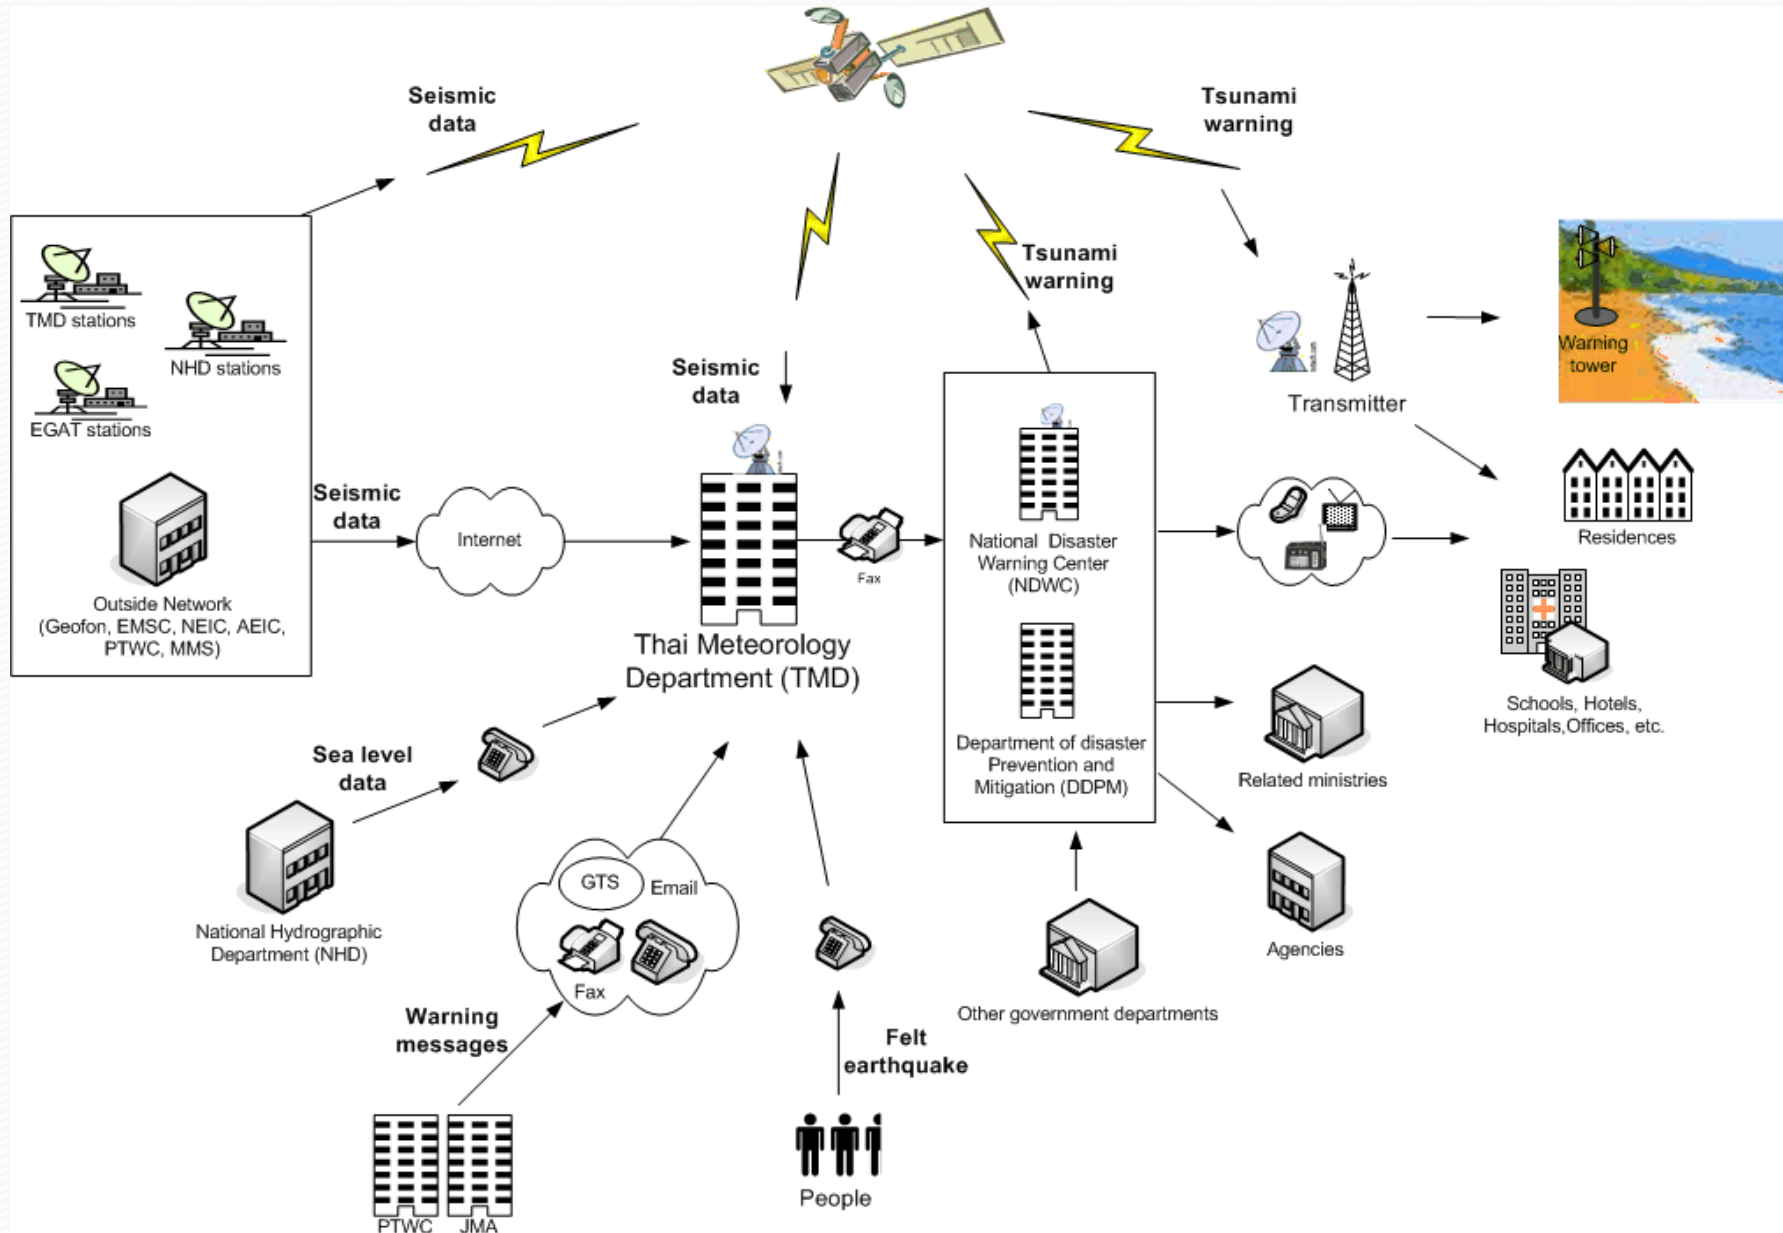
Seismic data

Tsunami warning

TMD stations

NHD stations

EGAT stations

Outside Network (Geofon, EMSC, NEIC, AEIC, PTWC, MMS)

Seismic data

Internet

Seismic data

Tsunami warning

Transmitter

Warning tower

Residences

Fax

Thai Meteorology Department (TMD)

National Disaster Warning Center (NDWC)

Department of disaster Prevention and Mitigation (DDPM)

Schools, Hotels, Hospitals,Offices, etc.

Related ministries

Agencies

Sea level data

National Hydrographic Department (NHD)

GTS

Email

Fax

Warning messages

PTWC

JMA

Felt earthquake

People

Other government departments